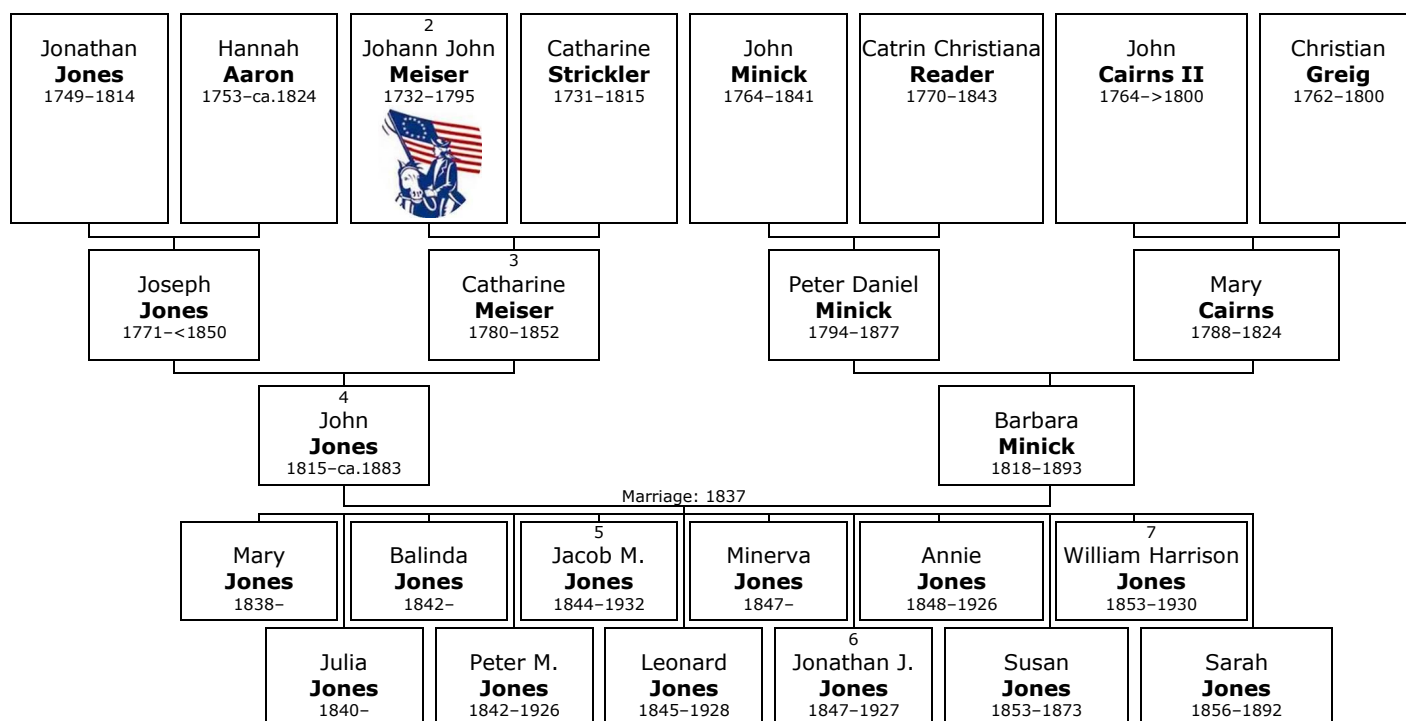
Jonathan **Jones** 1749–1814

Hannah **Aaron** 1753–ca.1824

2
Johann John **Meiser** 1732–1795

Catharine **Strickler** 1731–1815

John **Minick** 1764–1841

Catrin Christiana **Reader** 1770–1843

John **Cairns II** 1764–>1800

Christian **Greig** 1762–1800

Joseph **Jones** 1771–<1850

3
Catharine **Meiser** 1780–1852

Peter Daniel **Minick** 1794–1877

Mary **Cairns** 1788–1824

4
John **Jones** 1815–ca.1883

Barbara **Minick** 1818–1893

Marriage: 1837

Mary **Jones** 1838–

Balinda **Jones** 1842–

5
Jacob M. **Jones** 1844–1932

Minerva **Jones** 1847–

Annie **Jones** 1848–1926

7
William Harrison **Jones** 1853–1930

Julia **Jones** 1840–

Peter M. **Jones** 1842–1926

Leonard **Jones** 1845–1928

6
Jonathan J. **Jones** 1847–1927

Susan **Jones** 1853–1873

Sarah **Jones** 1856–1892